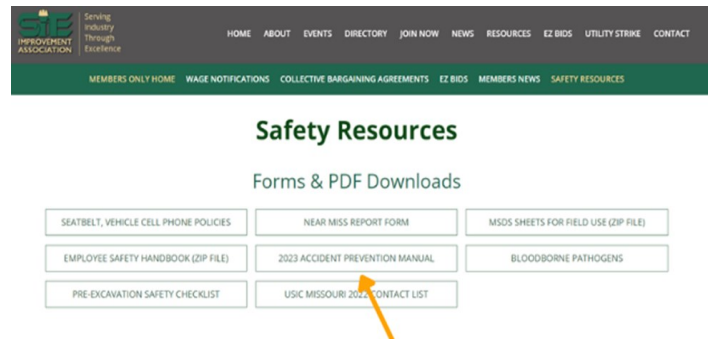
SITE IMPROVEMENT ASSOCIATION

Serving Industry Through Excellence

HOME ABOUT EVENTS DIRECTORY JOIN NOW NEWS RESOURCES EZ BIDS UTILITY STRIKE CONTACT

MEMBERS ONLY HOME WAGE NOTIFICATIONS COLLECTIVE BARGAINING AGREEMENTS EZ BIDS MEMBERS NEWS SAFETY RESOURCES

Safety Resources

Forms & PDF Downloads

SEATBELT, VEHICLE CELL PHONE POLICIES

NEAR MISS REPORT FORM

MSDS SHEETS FOR FIELD USE (ZIP FILE)

EMPLOYEE SAFETY HANDBOOK (ZIP FILE)

2023 ACCIDENT PREVENTION MANUAL

BLOODBORNE PATHOGENS

PRE-EXCAVATION SAFETY CHECKLIST

USIC MISSOURI 2022 CONTACT LIST